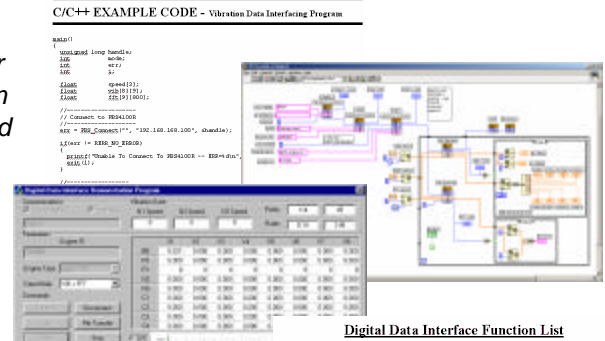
C/C++ EXAMPLE CODE - Vibration Data Interfacing Program

r
n
d

main()
{
unsigned long handle;
int mode;
int err;
int i;

float speed[3];
float vib[8][3];
float ffb[3][800];

//--------------------
// Connect to RH3410OR
//--------------------
err = RH_Connect("", "192.168.168.100", &handle);

if(err != RERR_NO_ERROR)
{
printf("Unable To Connect To RH3410OR -- ERR=%d\n",
exit(1);
}

//--------------------

Digital Data Interface Demonstration Program

Digital Data Interface Function List